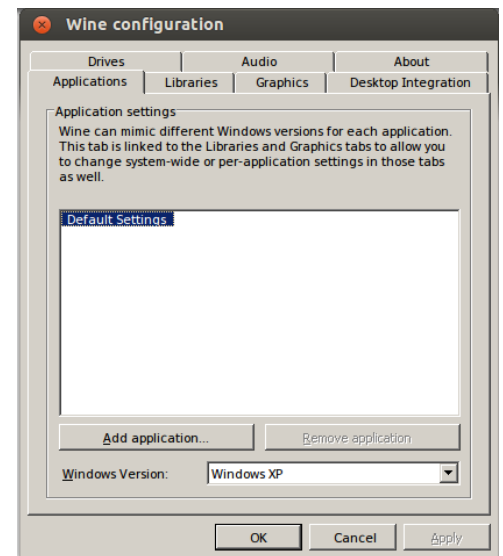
Wine configuration

Drives
Audio
About
Applications
Libraries
Graphics
Desktop Integration

Application settings

Wine can mimic different Windows versions for each application. This tab is linked to the Libraries and Graphics tabs to allow you to change system-wide or per-application settings in those tabs as well.

Default Settings

Add application...
Remove application

Windows Version:
Windows XP

OK
Cancel
Apply